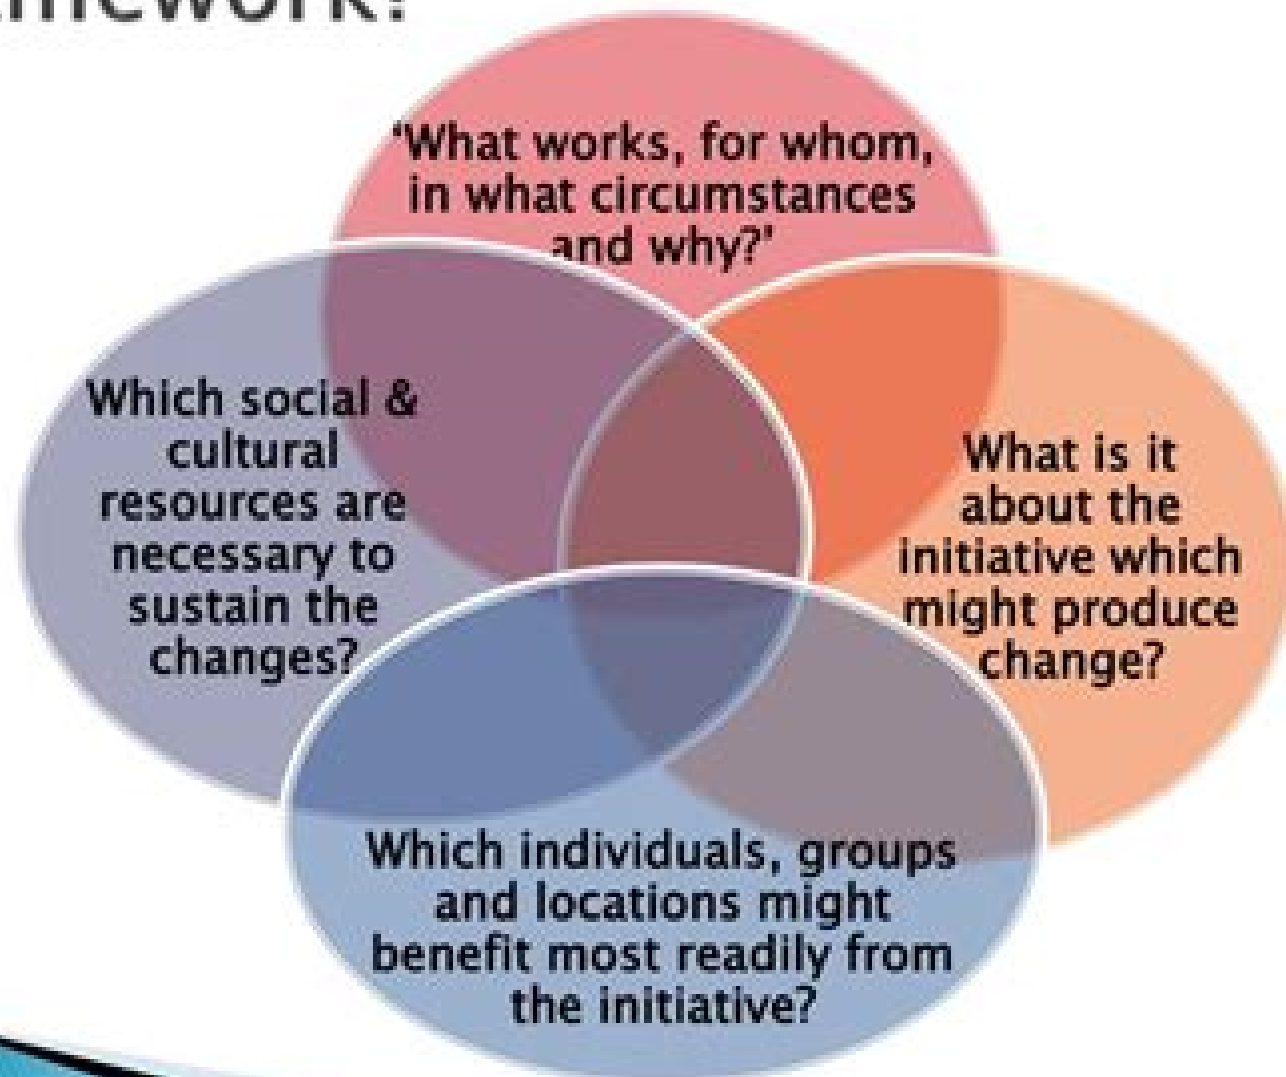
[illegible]mework?

'What works, for whom, in what circumstances and why?'

Which social & cultural resources are necessary to sustain the changes?

What is it about the initiative which might produce change?

Which individuals, groups and locations might benefit most readily from the initiative?